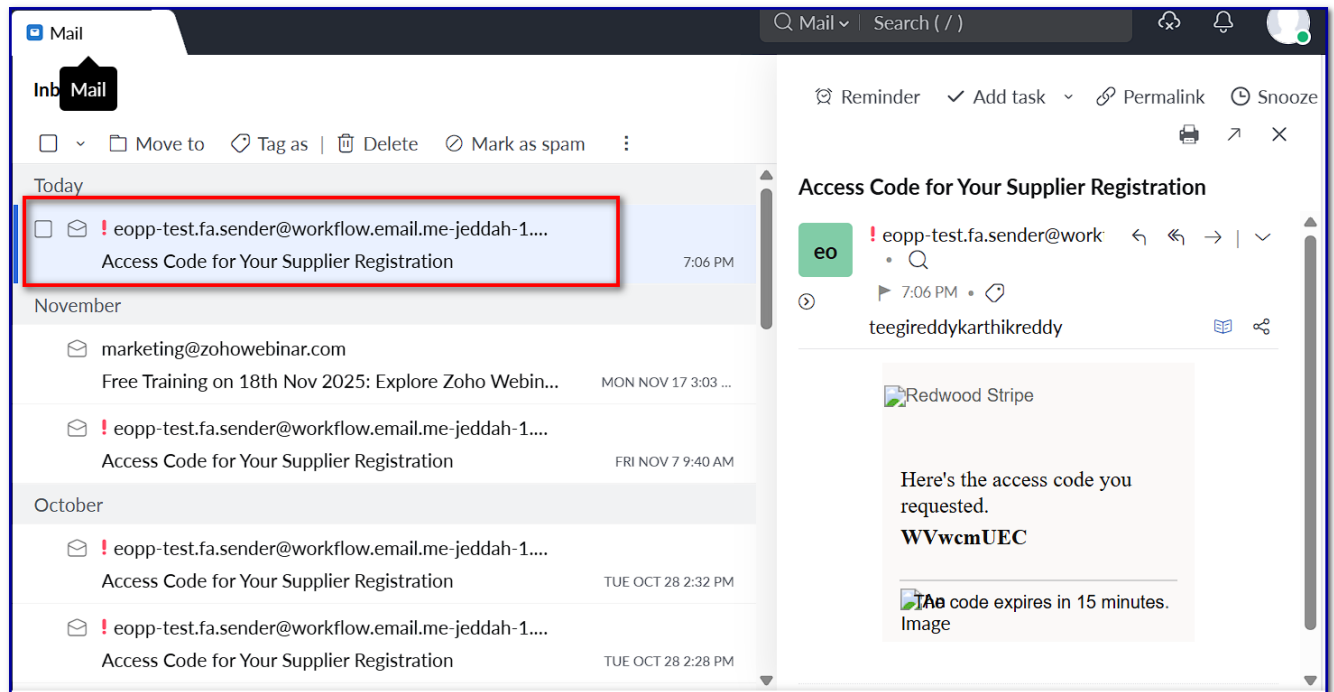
Mail

Mail Search ( / )

Inb Mail

Move to Tag as | Delete Mark as spam

Today

! eopp-test.fa.sender@workflow.email.me-jeddah-1....
Access Code for Your Supplier Registration 7:06 PM

November

marketing@zohowebinar.com
Free Training on 18th Nov 2025: Explore Zoho Webin... MON NOV 17 3:03 ...

! eopp-test.fa.sender@workflow.email.me-jeddah-1....
Access Code for Your Supplier Registration FRI NOV 7 9:40 AM

October

! eopp-test.fa.sender@workflow.email.me-jeddah-1....
Access Code for Your Supplier Registration TUE OCT 28 2:32 PM

! eopp-test.fa.sender@workflow.email.me-jeddah-1....
Access Code for Your Supplier Registration TUE OCT 28 2:28 PM

Reminder Add task Permalink Snooze

Access Code for Your Supplier Registration

eo ! eopp-test.fa.sender@work

7:06 PM

teegireddykarthikreddy

Redwood Stripe

Here's the access code you requested.

WVwcmUEC

TAe code expires in 15 minutes.
Image